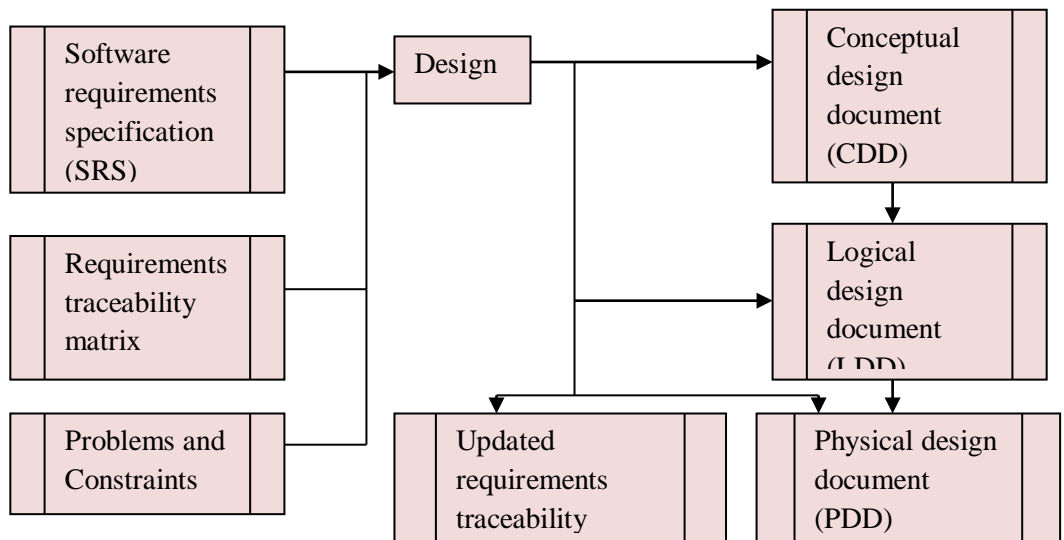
Software requirements specification (SRS)

Requirements traceability matrix

Problems and Constraints

Design

Conceptual design document (CDD)

Logical design document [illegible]

Updated requirements traceability

Physical design document (PDD)